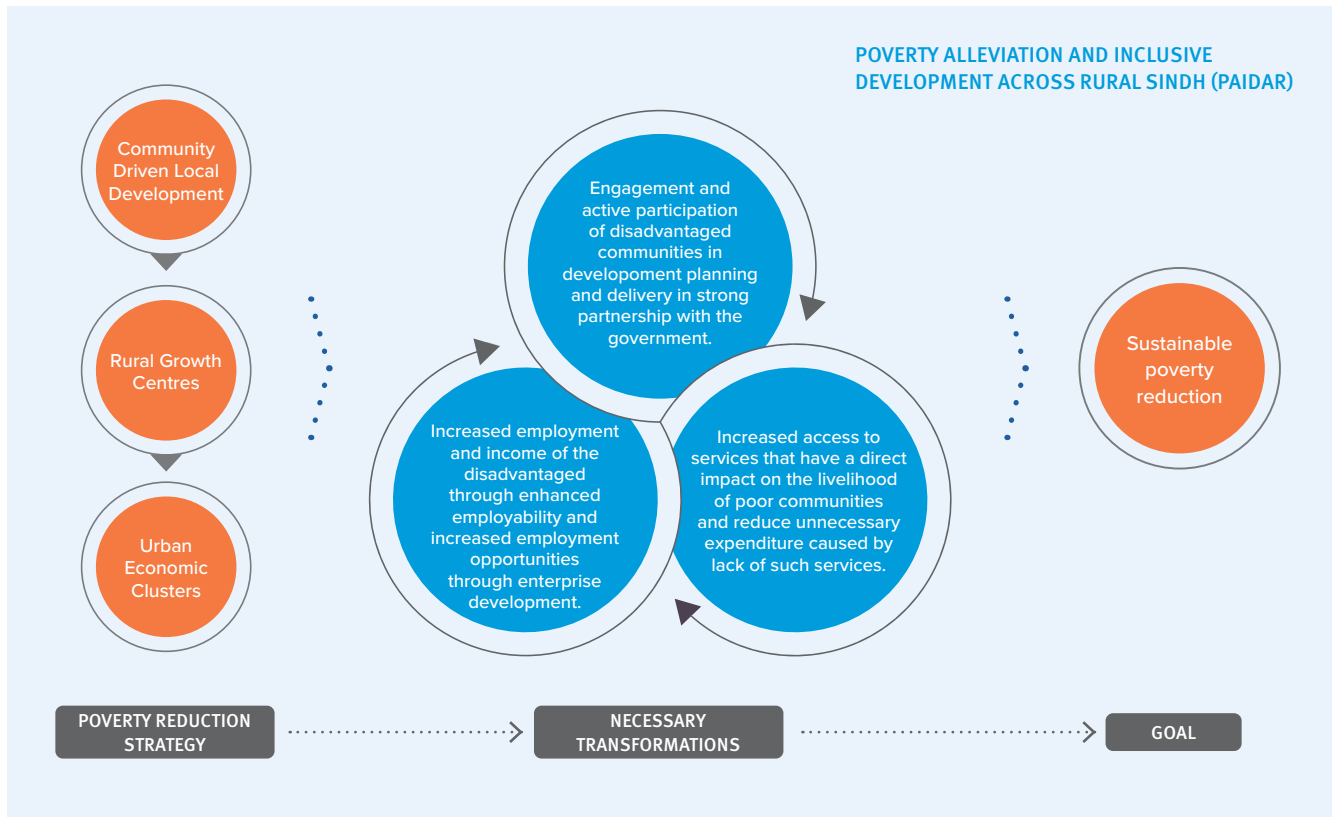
POVERTY ALLEVIATION AND INCLUSIVE DEVELOPMENT ACROSS RURAL SINDH (PAIDAR)

Community Driven Local Development

Rural Growth Centres

Urban Economic Clusters

Engagement and active participation of disadvantaged communities in developoment planning and delivery in strong partnership with the government.

Increased employment and income of the disadvantaged through enhanced employability and increased employment opportunities through enterprise development.

Increased access to services that have a direct impact on the livelihood of poor communities and reduce unnecessary expenditure caused by lack of such services.

Sustainable poverty reduction

POVERTY REDUCTION STRATEGY

NECESSARY TRANSFORMATIONS

GOAL